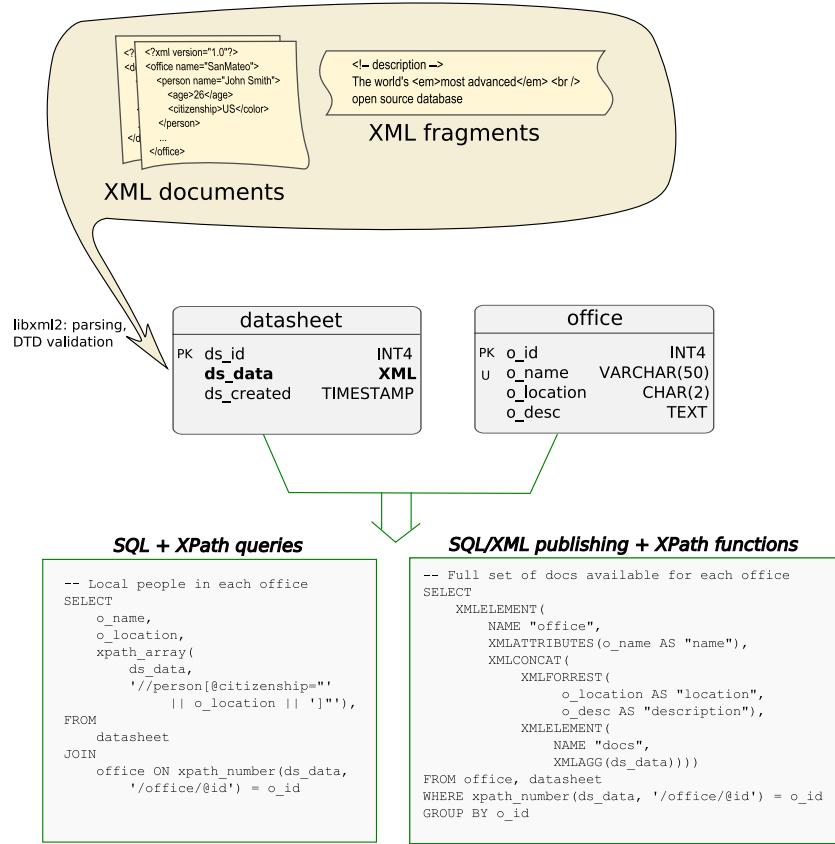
<?
<d
</d

<?xml version="1.0"?>
<office name="SanMateo">
<person name="John Smith">
<age>26</age>
<citizenship>US</color>
</person>
...
</office>

<!-- description -->
The world's <em>most advanced</em> <br />
open source database

XML fragments

XML documents

libxml2: parsing, DTD validation

| | datasheet | |
|---|---|---|
| PK | ds_id | INT4 |
| | **ds_data** | **XML** |
| | ds_created | TIMESTAMP |

| | office | |
|---|---|---|
| PK | o_id | INT4 |
| U | o_name | VARCHAR(50) |
| | o_location | CHAR(2) |
| | o_desc | TEXT |

***SQL + XPath queries***

-- Local people in each office
SELECT
o_name,
o_location,
xpath_array(
ds_data,
'//person[@citizenship="'
|| o_location || '"]'),
FROM
datasheet
JOIN
office ON xpath_number(ds_data,
'/office/@id') = o_id

***SQL/XML publishing + XPath functions***

-- Full set of docs available for each office
SELECT
XMLELEMENT(
NAME "office",
XMLATTRIBUTES(o_name AS "name"),
XMLCONCAT(
XMLFORREST(
o_location AS "location",
o_desc AS "description"),
XMLELEMENT(
NAME "docs",
XMLAGG(ds_data))))
FROM office, datasheet
WHERE xpath_number(ds_data, '/office/@id') = o_id
GROUP BY o_id